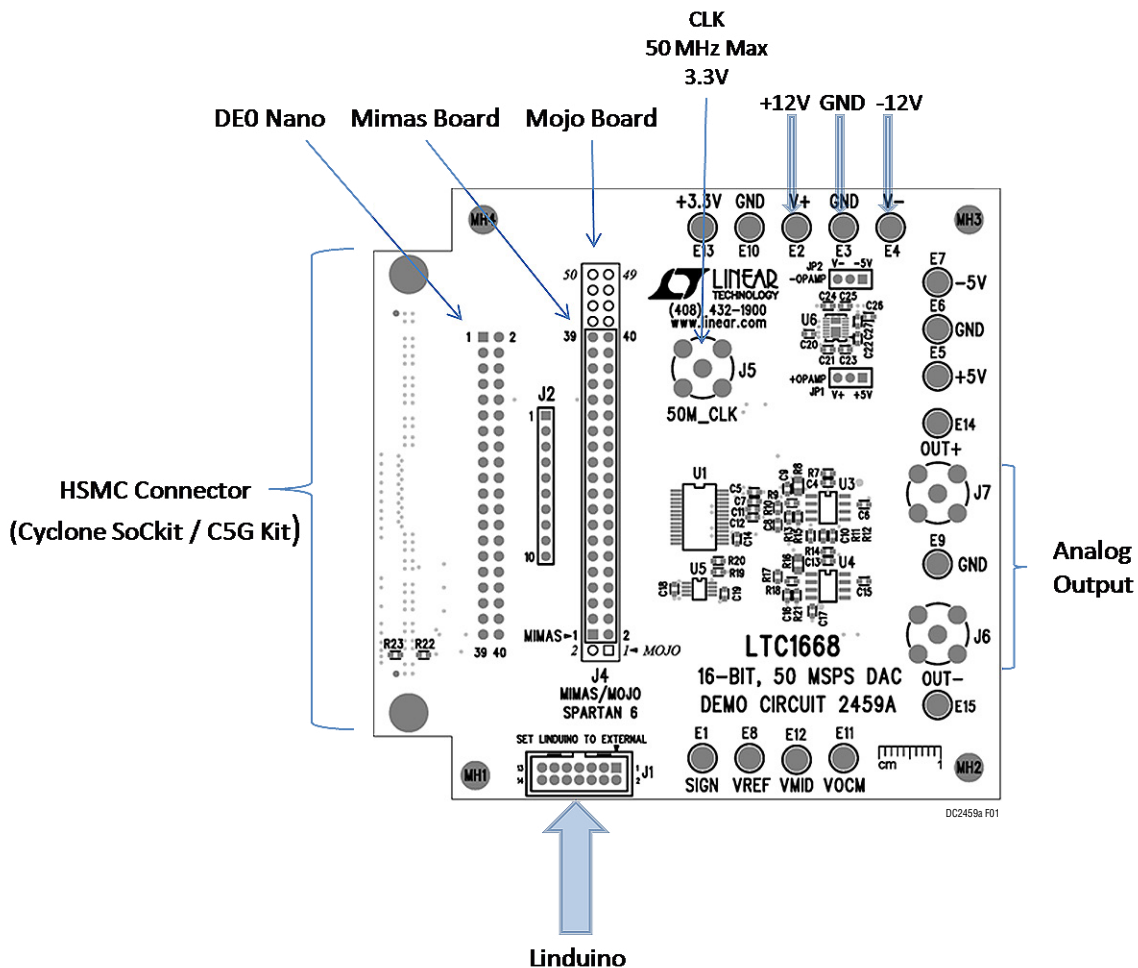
CLK
50 MHz Max
3.3V

DE0 Nano

Mimas Board

Mojo Board

+12V GND -12V

+3.3V GND V+ GND V−
E13 E10 E2 E3 E4

MH4

MH3

50 49

39 40

1 2

LINEAR TECHNOLOGY
(408) 432-1900
www.linear.com

JP2 V− -5V
-OPAMP

C24 C25 C26
U6
C20 C27
C21 C23 C22

+OPAMP
JP1 V+ +5V

J5
50M_CLK

E7 −5V
E6 GND
E5 +5V

E14
OUT+

J7

J2
1
10

HSMC Connector
(Cyclone SoCkit / C5G Kit)

U1
C5 C7 C11 C12 C14
R9 R10 C9 C8 R8 R7 C4 U3 C6 C10 R11 R12 R13 R15 R16 R14 C13 R17 R18 R21 C16 C17 U4 C15

U5 R20 R19 C18 C19

E9 GND

Analog Output

J6

MIMAS►1 2
2 1◄ MOJO

LTC1668
16-BIT, 50 MSPS DAC
DEMO CIRCUIT 2459A

OUT−
E15

J4
MIMAS/MOJO
SPARTAN 6

R23 R22
39 40

SET LINDUINO TO EXTERNAL
13 14 J1 1 2

E1 E8 E12 E11
SIGN VREF VMID VOCM

cm 1

MH1

MH2

DC2459a F01

Linduino